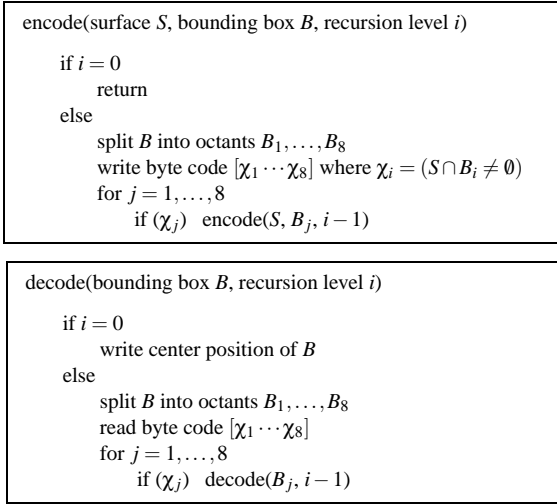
encode(surface $S$, bounding box $B$, recursion level $i$)

if $i = 0$
return
else
split $B$ into octants $B_1, \ldots, B_8$
write byte code $[\chi_1 \cdots \chi_8]$ where $\chi_i = (S \cap B_i \neq \emptyset)$
for $j = 1, \ldots, 8$
if $(\chi_j)$ encode($S$, $B_j$, $i-1$)

decode(bounding box $B$, recursion level $i$)

if $i = 0$
write center position of $B$
else
split $B$ into octants $B_1, \ldots, B_8$
read byte code $[\chi_1 \cdots \chi_8]$
for $j = 1, \ldots, 8$
if $(\chi_j)$ decode($B_j$, $i-1$)